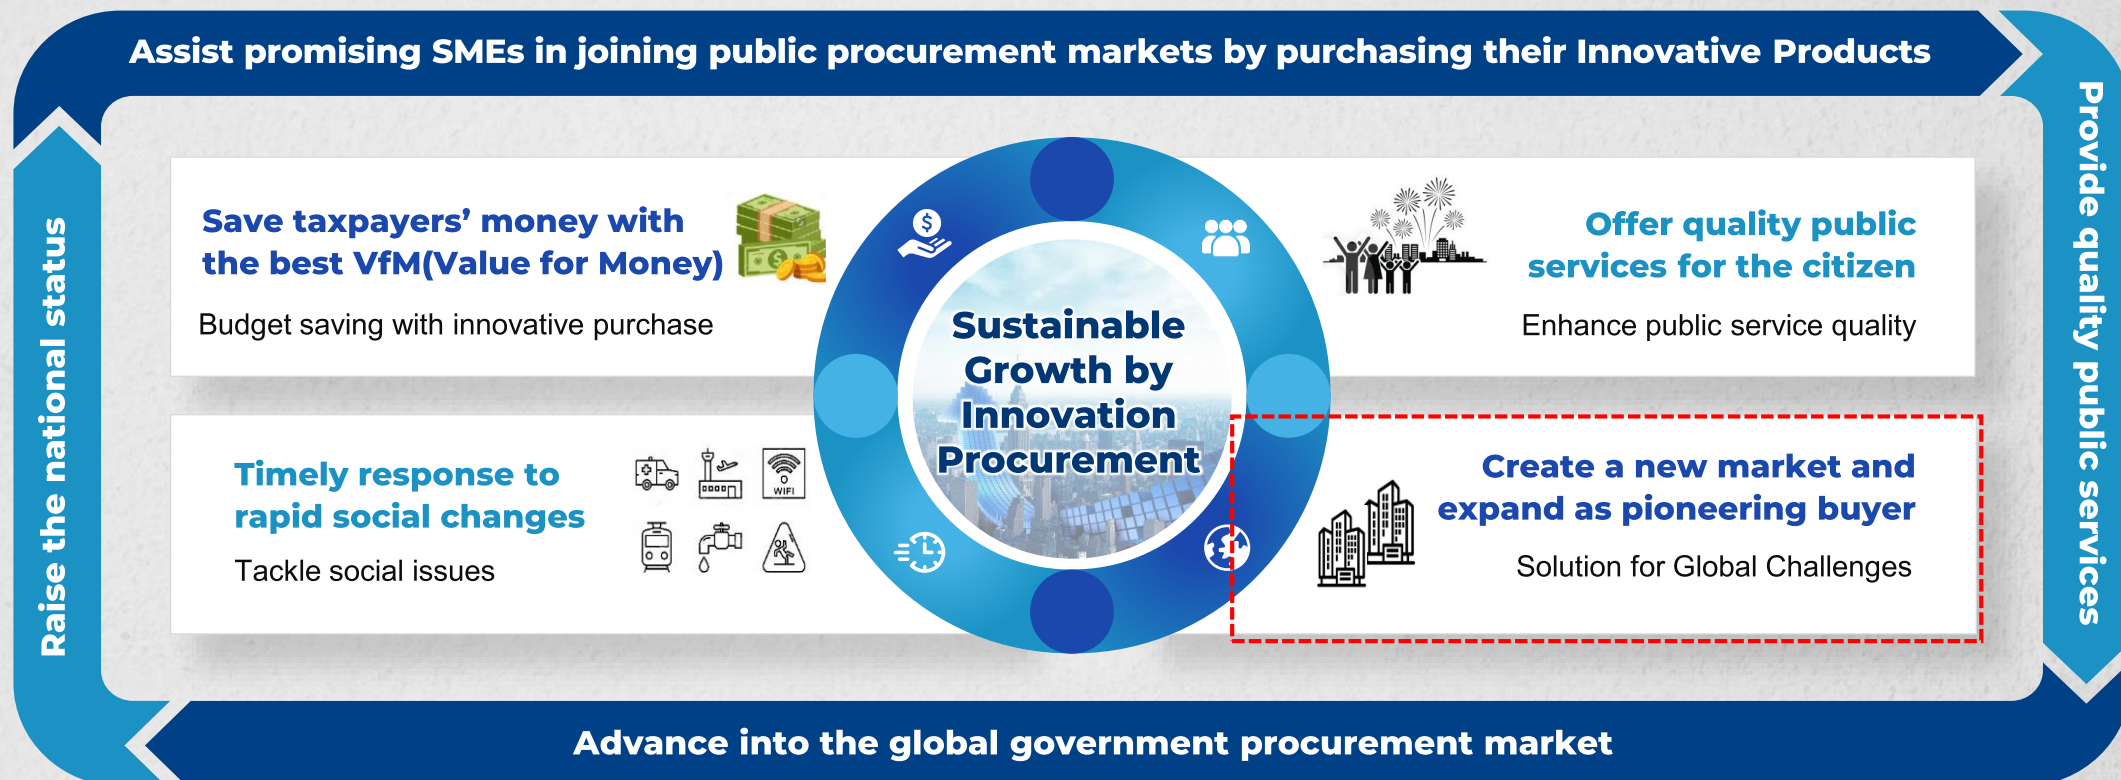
Assist promising SMEs in joining public procurement markets by purchasing their Innovative Products

Provide quality public services

Advance into the global government procurement market

Raise the national status

Save taxpayers' money with the best VfM(Value for Money)

Budget saving with innovative purchase

Offer quality public services for the citizen

Enhance public service quality

Sustainable Growth by Innovation Procurement

Timely response to rapid social changes

Tackle social issues

WIFI

Create a new market and expand as pioneering buyer

Solution for Global Challenges